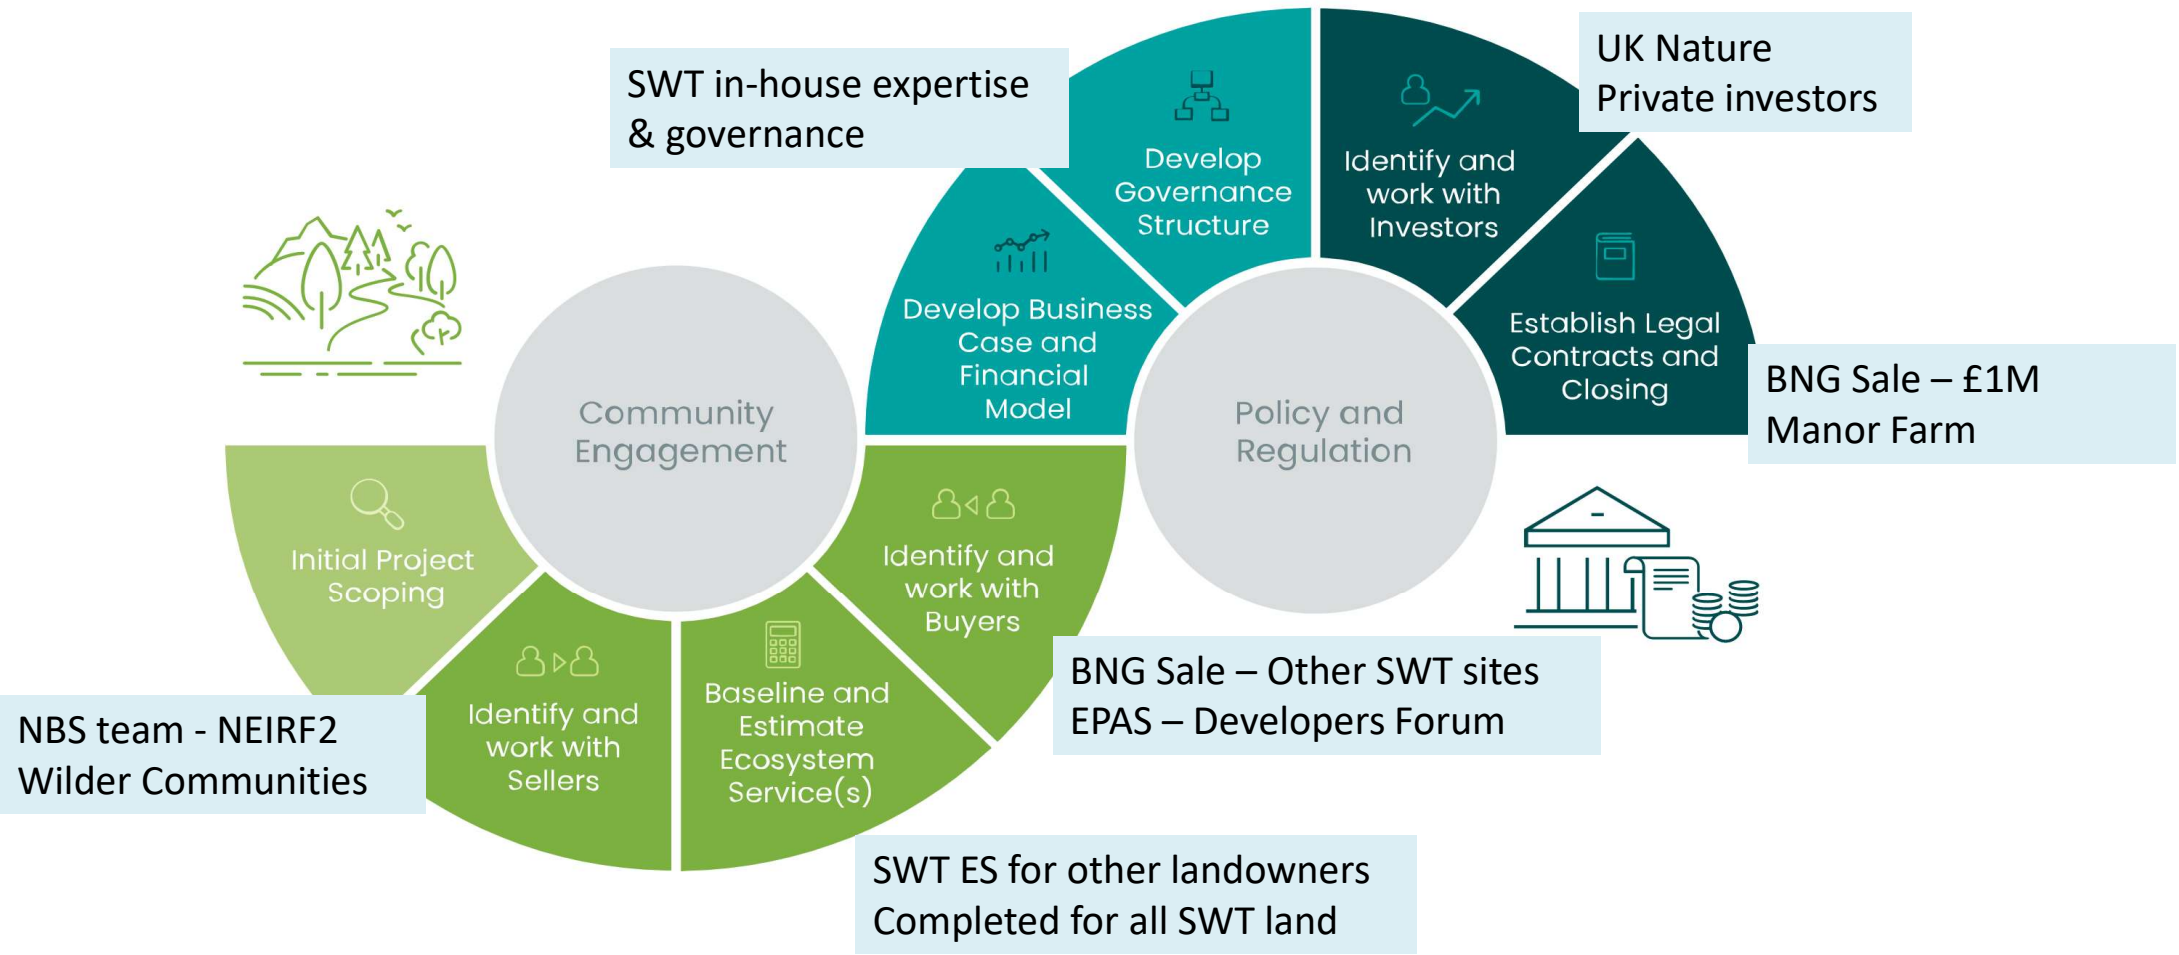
SWT in-house expertise & governance

UK Nature
Private investors

Develop Governance Structure

Identify and work with Investors

Develop Business Case and Financial Model

Establish Legal Contracts and Closing

BNG Sale – £1M
Manor Farm

Community Engagement

Policy and Regulation

Initial Project Scoping

Identify and work with Buyers

Identify and work with Sellers

Baseline and Estimate Ecosystem Service(s)

BNG Sale – Other SWT sites
EPAS – Developers Forum

NBS team - NEIRF2
Wilder Communities

SWT ES for other landowners
Completed for all SWT land